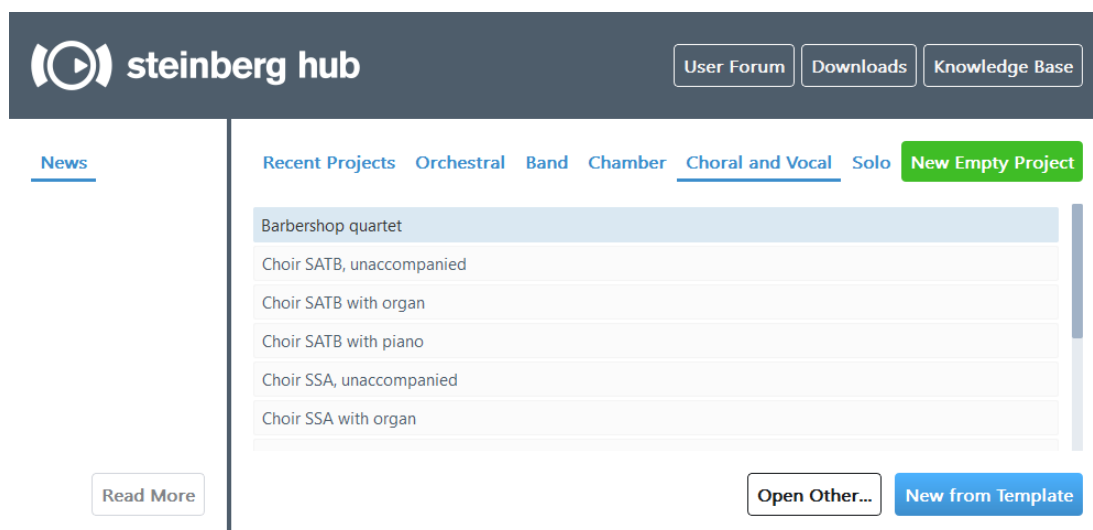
steinberg hub

User Forum
Downloads
Knowledge Base

News

Recent Projects
Orchestral
Band
Chamber
Choral and Vocal
Solo
New Empty Project

Barbershop quartet
Choir SATB, unaccompanied
Choir SATB with organ
Choir SATB with piano
Choir SSA, unaccompanied
Choir SSA with organ

Read More
Open Other...
New from Template